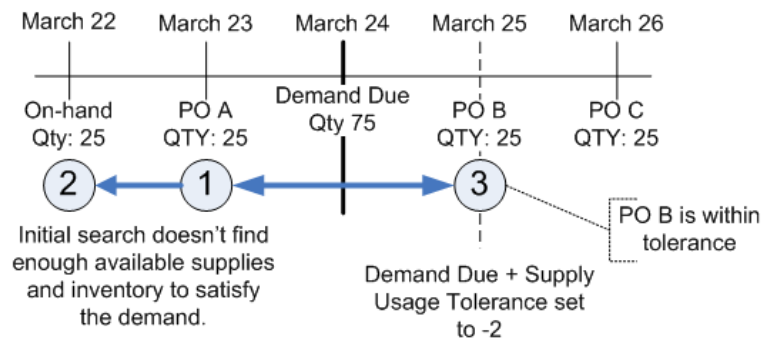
March 22

March 23

March 24

March 25

March 26

On-hand Qty: 25

PO A QTY: 25

Demand Due Qty 75

PO B QTY: 25

PO C QTY: 25

2

1

3

PO B is within tolerance

Initial search doesn't find enough available supplies and inventory to satisfy the demand.

Demand Due + Supply Usage Tolerance set to -2